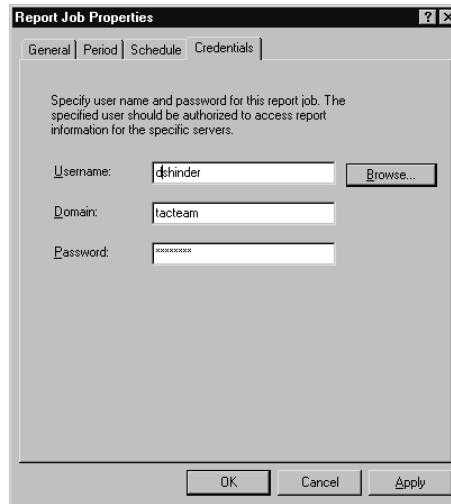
Report Job Properties

? X

General | Period | Schedule | Credentials

Specify user name and password for this report job. The specified user should be authorized to access report information for the specific servers.

Username: dshinder

Browse...

Domain: tacteam

Password: ********

OK

Cancel

Apply